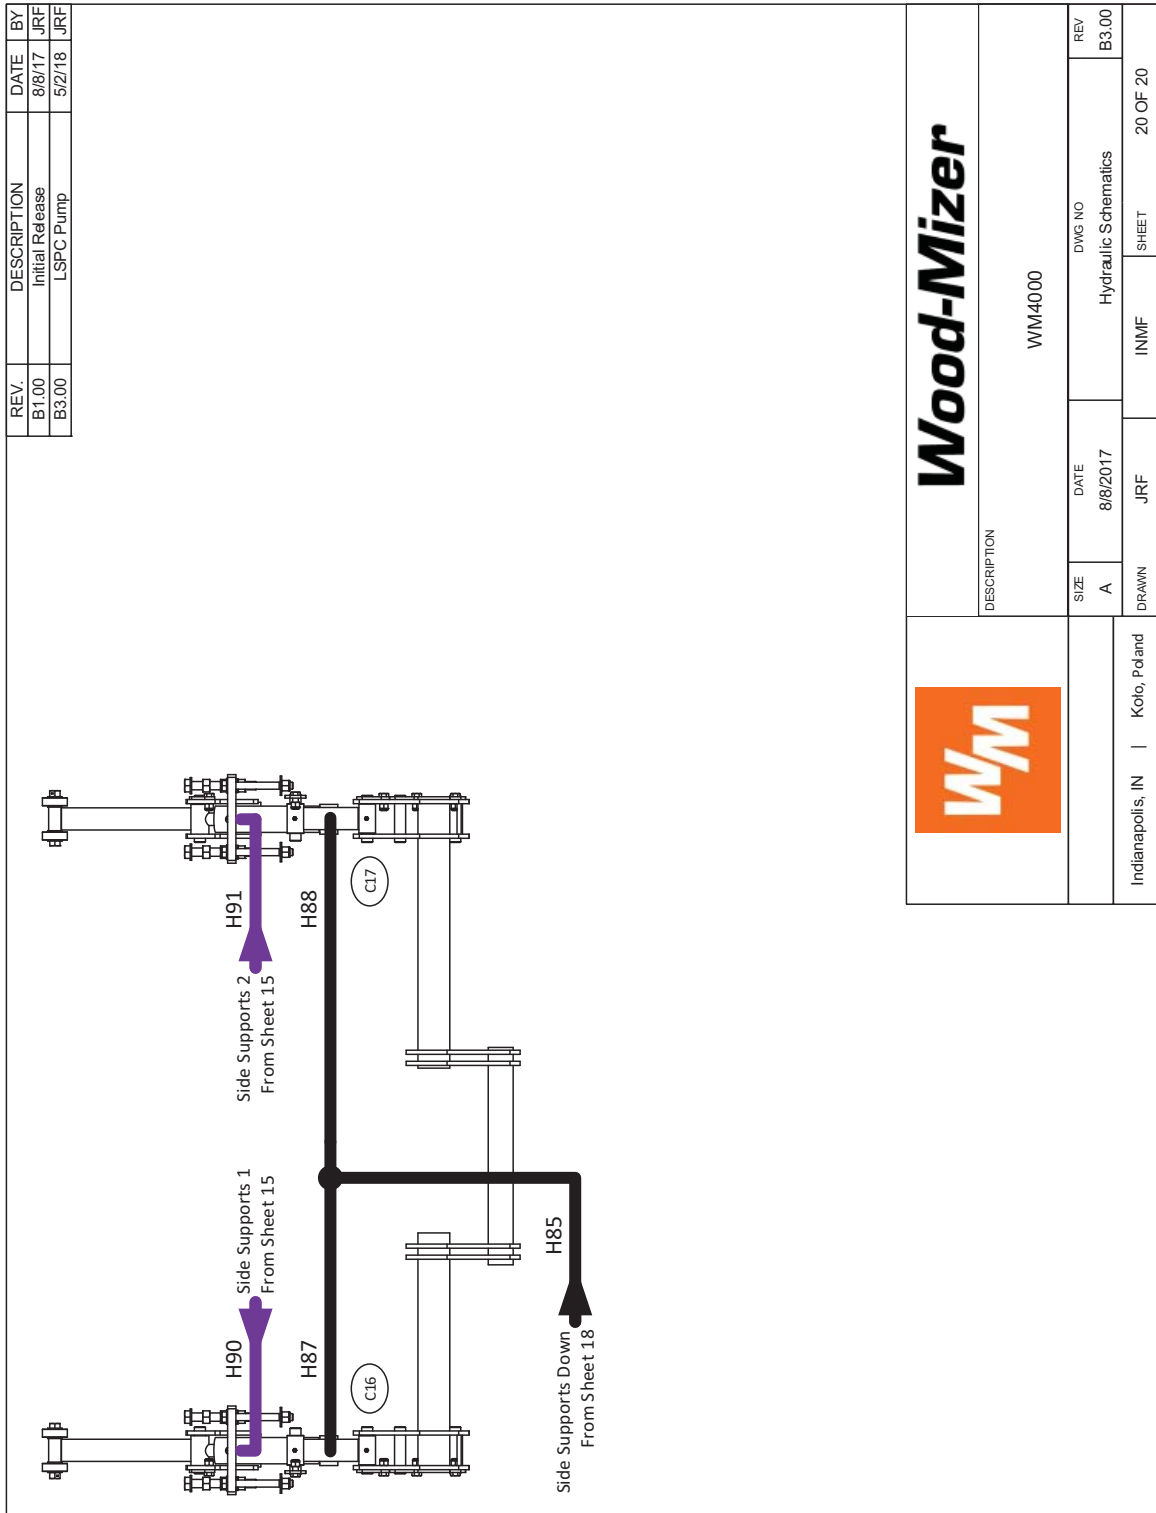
| REV. | DESCRIPTION | DATE | BY |
|---|---|---|---|
| B1.00 | Initial Release | 8/8/17 | JRF |
| B3.00 | LSPC Pump | 5/2/18 | JRF |

H91

H88

C17

Side Supports 2
From Sheet 15

Side Supports 1
From Sheet 15

H90

H87

C16

H85

Side Supports Down
From Sheet 18

WM

Wood-Mizer

DESCRIPTION

WM4000

SIZE
A

DATE
8/8/2017

DWG NO
Hydraulic Schematics

REV
B3.00

DRAWN
JRF

INMF

SHEET
20 OF 20

Indianapolis, IN | Koło, Poland